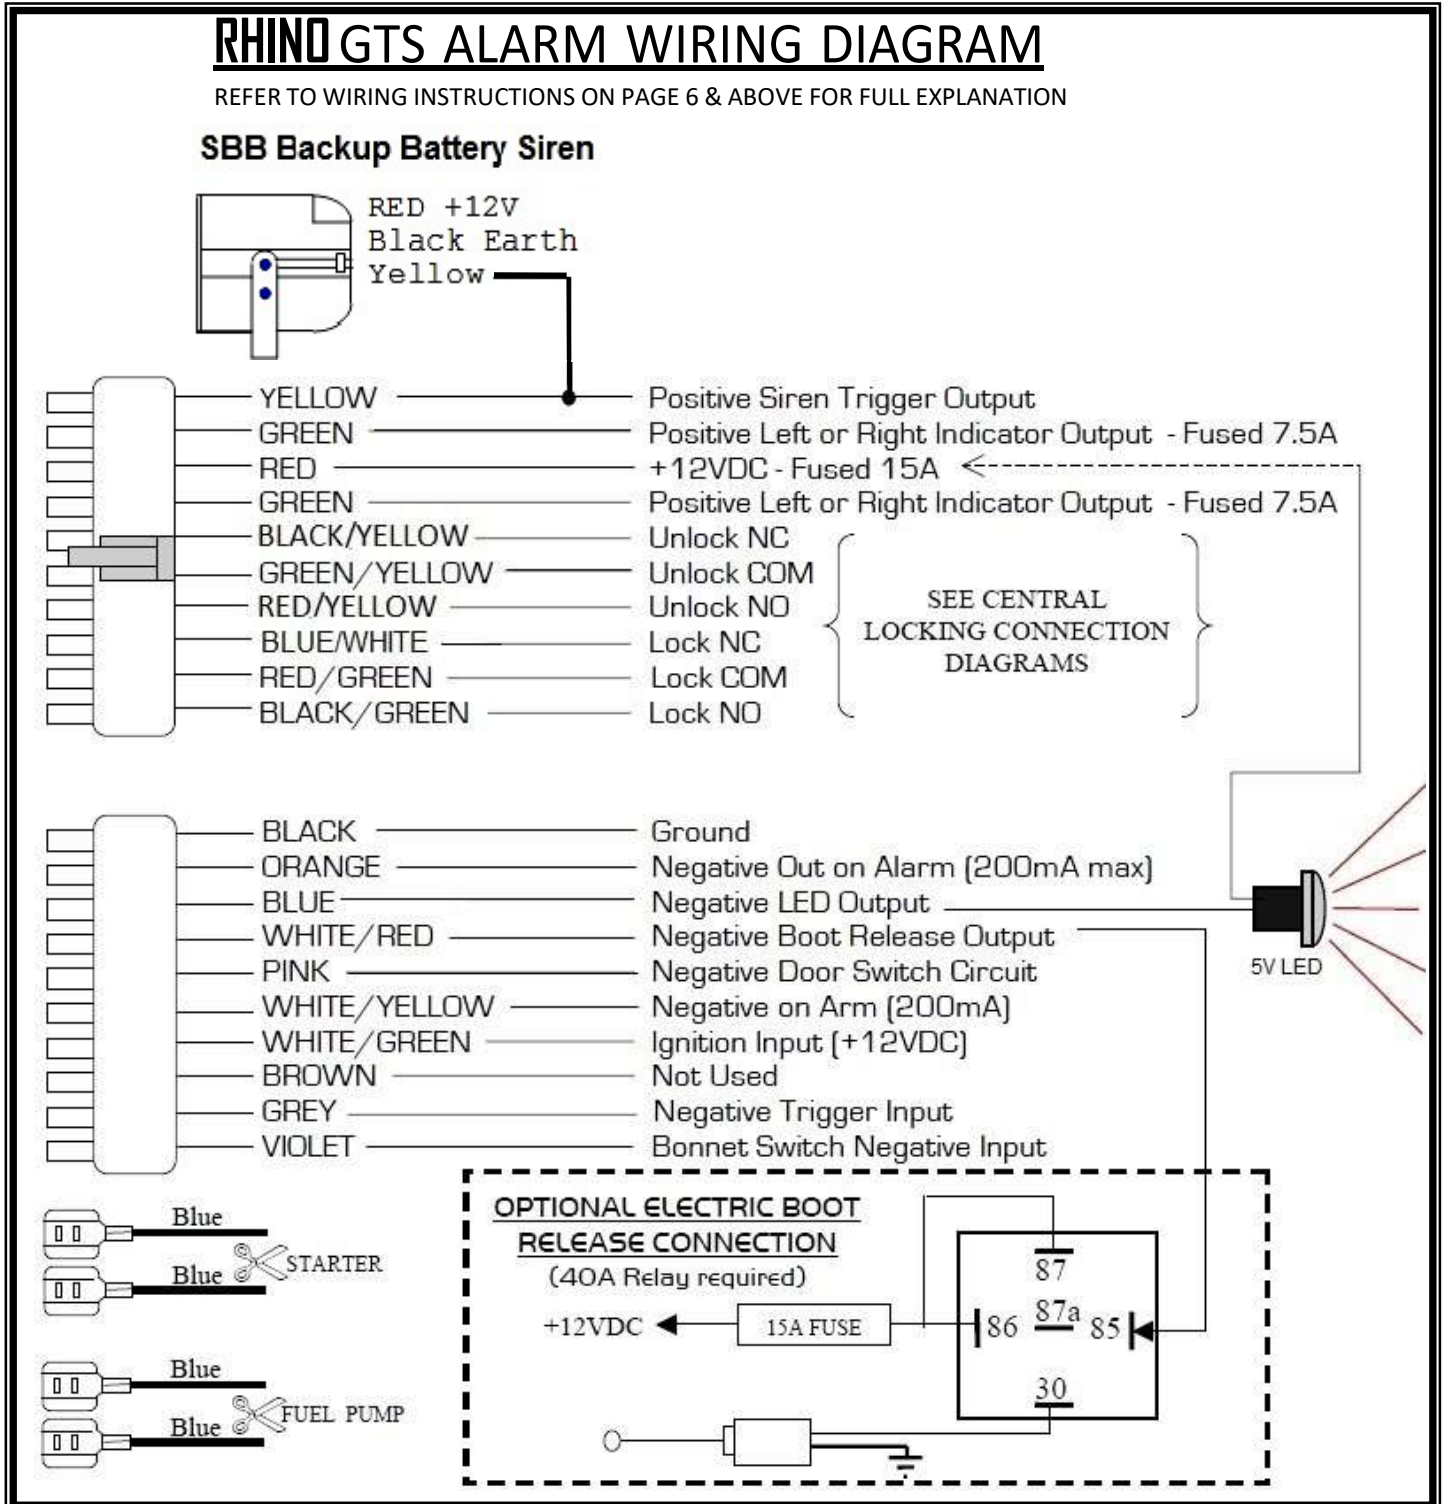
RHINO GTS ALARM WIRING DIAGRAM

REFER TO WIRING INSTRUCTIONS ON PAGE 6 & ABOVE FOR FULL EXPLANATION

SBB Backup Battery Siren

RED +12V
Black Earth
Yellow

YELLOW — Positive Siren Trigger Output
GREEN — Positive Left or Right Indicator Output - Fused 7.5A
RED — +12VDC - Fused 15A
GREEN — Positive Left or Right Indicator Output - Fused 7.5A
BLACK/YELLOW — Unlock NC
GREEN/YELLOW — Unlock COM
RED/YELLOW — Unlock NO
BLUE/WHITE — Lock NC
RED/GREEN — Lock COM
BLACK/GREEN — Lock NO

SEE CENTRAL LOCKING CONNECTION DIAGRAMS

BLACK — Ground
ORANGE — Negative Out on Alarm (200mA max)
BLUE — Negative LED Output
WHITE/RED — Negative Boot Release Output
PINK — Negative Door Switch Circuit
WHITE/YELLOW — Negative on Arm (200mA)
WHITE/GREEN — Ignition Input (+12VDC)
BROWN — Not Used
GREY — Negative Trigger Input
VIOLET — Bonnet Switch Negative Input

5V LED

Blue
Blue
STARTER

Blue
Blue
FUEL PUMP

OPTIONAL ELECTRIC BOOT RELEASE CONNECTION
(40A Relay required)

+12VDC
15A FUSE
87
86
87a
85
30